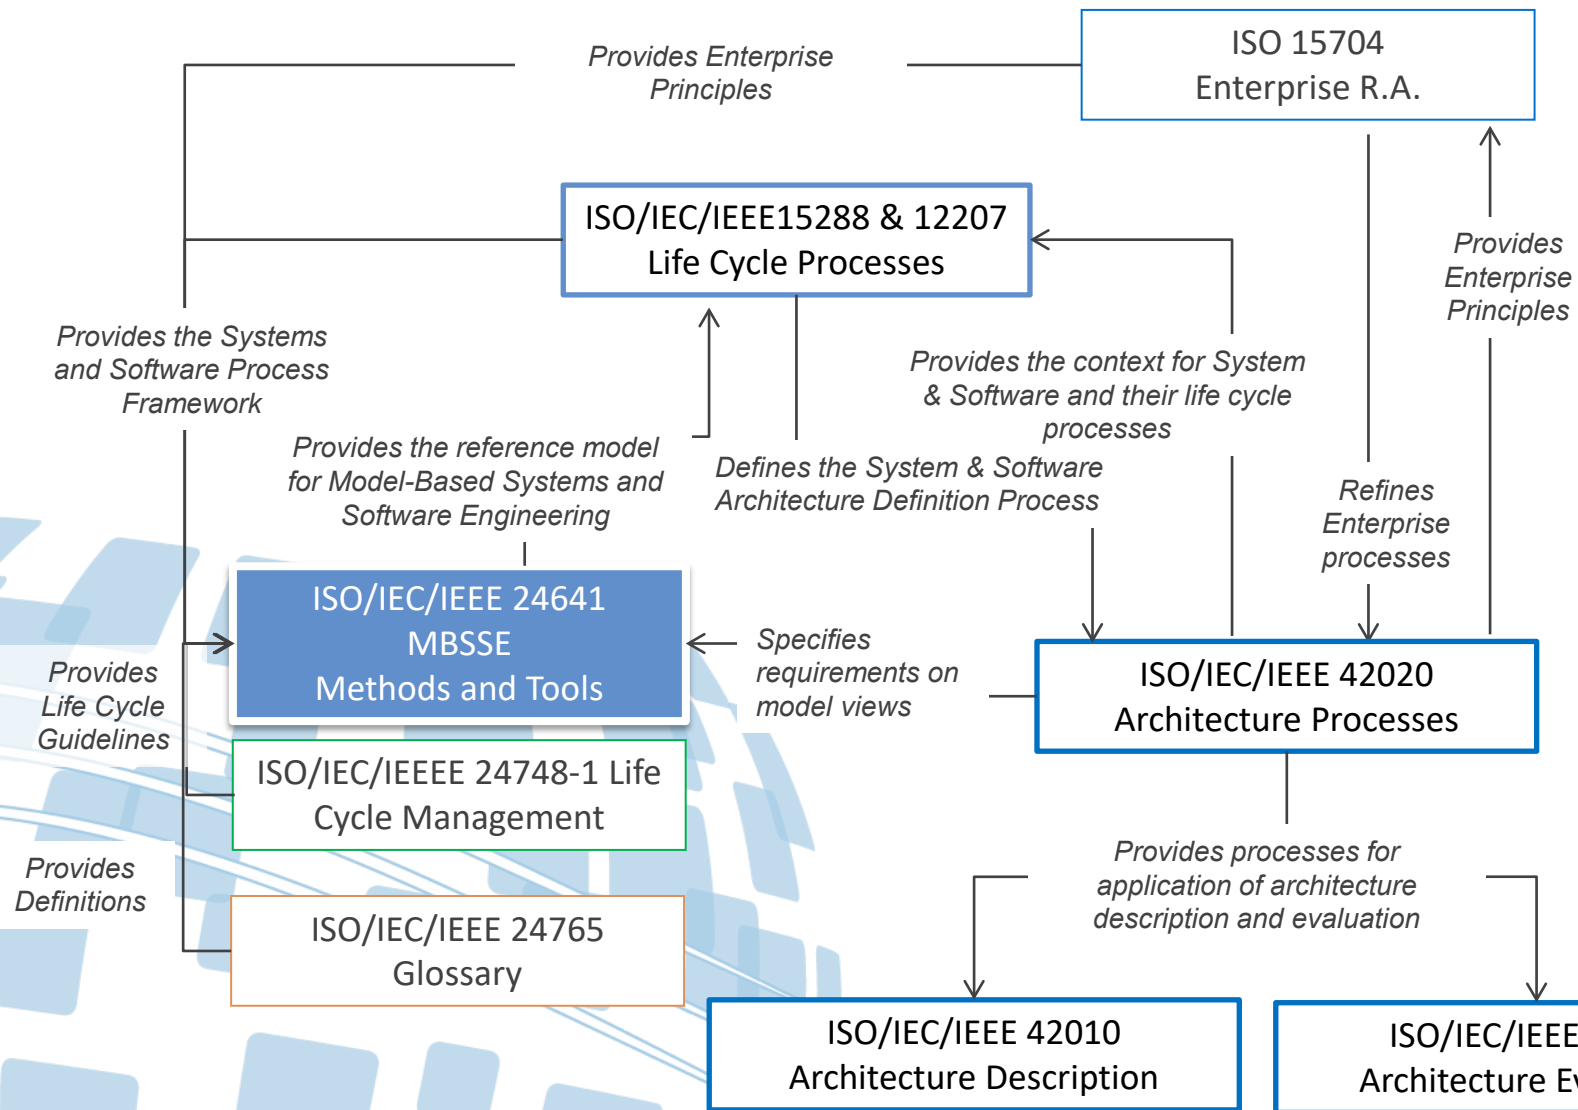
Provides Enterprise Principles

ISO 15704
Enterprise R.A.

ISO/IEC/IEEE15288 & 12207
Life Cycle Processes

Provides Enterprise Principles

Provides the Systems and Software Process Framework

Provides the context for System & Software and their life cycle processes

Provides the reference model for Model-Based Systems and Software Engineering

Defines the System & Software Architecture Definition Process

Refines Enterprise processes

ISO/IEC/IEEE 24641
MBSSE
Methods and Tools

Specifies requirements on model views

ISO/IEC/IEEE 42020
Architecture Processes

Provides Life Cycle Guidelines

ISO/IEC/IEEEE 24748-1 Life Cycle Management

Provides Definitions

Provides processes for application of architecture description and evaluation

ISO/IEC/IEEE 24765
Glossary

ISO/IEC/IEEE 42010
Architecture Description

ISO/IEC/IEEE
Architecture E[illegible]